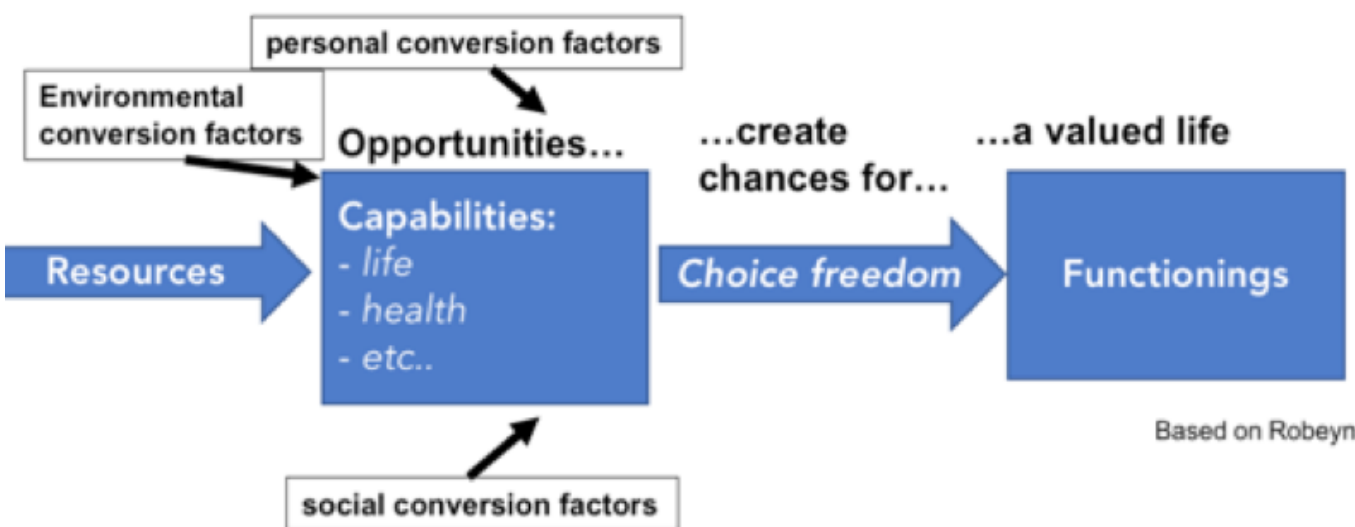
personal conversion factors

Environmental conversion factors

Opportunities…

…create chances for…

…a valued life

Resources

Capabilities:
- life
- health
- etc..

Choice freedom

Functionings

social conversion factors

Based on Robeyn